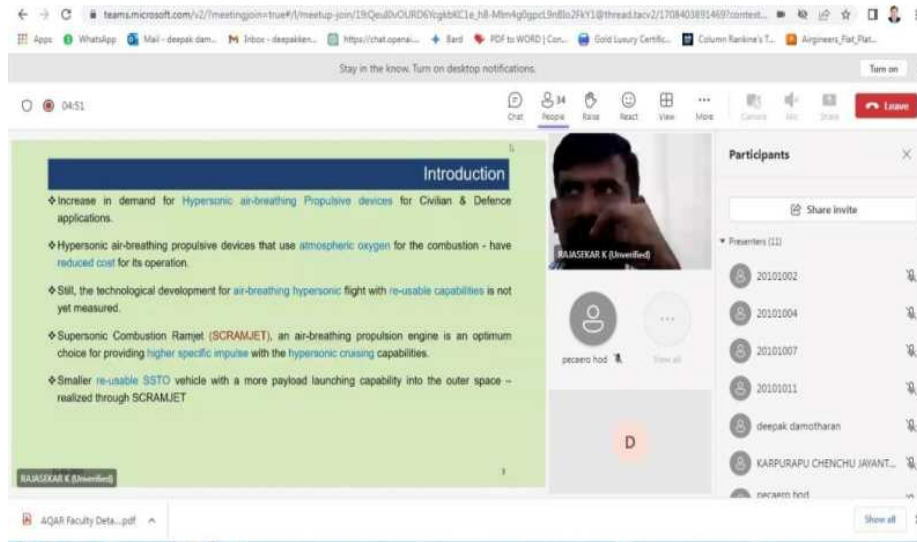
teams.microsoft.com/v2/?meetingjoin=true#/l/meetup-join/19:Qeu0vOURD6YcgkbKC1e_h8-Mbm4g0gpcL9nBlo2FkY1@thread.tacv2/1708403891469?context...

Apps WhatsApp Mail - deepak dam... Inbox - deepakken... https://chat.openai... Bard PDF to WORD | Con... Gold Luxury Certific... Column Ranking's T... Airgineers_Flat_Plat...

Stay in the know. Turn on desktop notifications.

Turn on

04:51

Chat People 34 Raise React View More Camera Mic Share Leave

Introduction

❖Increase in demand for Hypersonic air-breathing Propulsive devices for Civilian & Defence applications.

❖Hypersonic air-breathing propulsive devices that use atmospheric oxygen for the combustion - have reduced cost for its operation.

❖Still, the technological development for air-breathing hypersonic flight with re-usable capabilities is not yet measured.

❖Supersonic Combustion Ramjet (SCRAMJET), an air-breathing propulsion engine is an optimum choice for providing higher specific impulse with the hypersonic cruising capabilities.

❖Smaller re-usable SSTO vehicle with a more payload launching capability into the outer space – realized through SCRAMJET

RAJASEKAR K (Unverified)

RAJASEKAR K (Unverified)

pecaero hod

View all

D

Participants

Share invite

Presenters (11)

20101002

20101004

20101007

20101011

deepak damotharan

KARPURAPU CHENCHU JAYANT...

pecaero hod

AQAR Faculty Deta....pdf

Show all